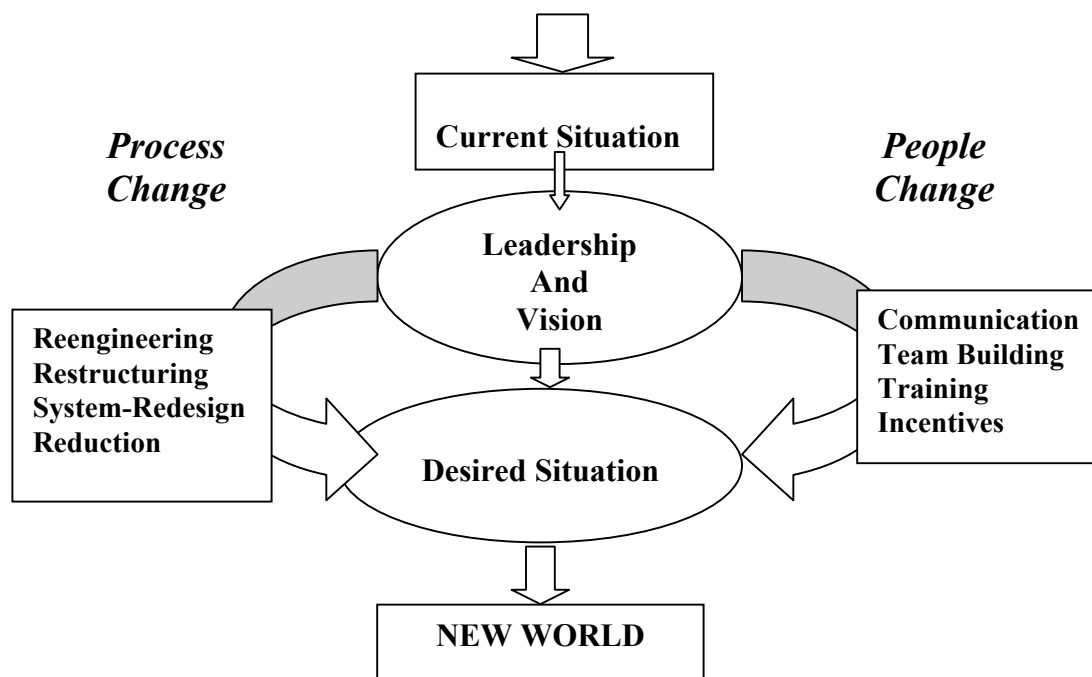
Current Situation

Process Change

People Change

Leadership And Vision

Reengineering
Restructuring
System-Redesign
Reduction

Communication
Team Building
Training
Incentives

Desired Situation

NEW WORLD